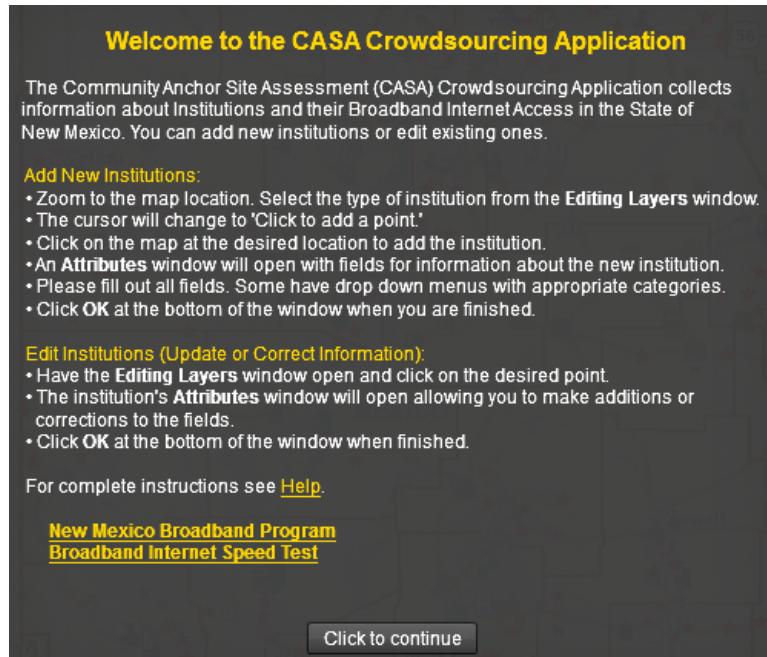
Welcome to the CASA Crowdsourcing Application

The Community Anchor Site Assessment (CASA) Crowdsourcing Application collects information about Institutions and their Broadband Internet Access in the State of New Mexico. You can add new institutions or edit existing ones.

Add New Institutions:
• Zoom to the map location. Select the type of institution from the **Editing Layers** window.
• The cursor will change to 'Click to add a point.'
• Click on the map at the desired location to add the institution.
• An **Attributes** window will open with fields for information about the new institution.
• Please fill out all fields. Some have drop down menus with appropriate categories.
• Click **OK** at the bottom of the window when you are finished.

Edit Institutions (Update or Correct Information):
• Have the **Editing Layers** window open and click on the desired point.
• The institution's **Attributes** window will open allowing you to make additions or corrections to the fields.
• Click **OK** at the bottom of the window when finished.

For complete instructions see Help.

New Mexico Broadband Program
Broadband Internet Speed Test

Click to continue